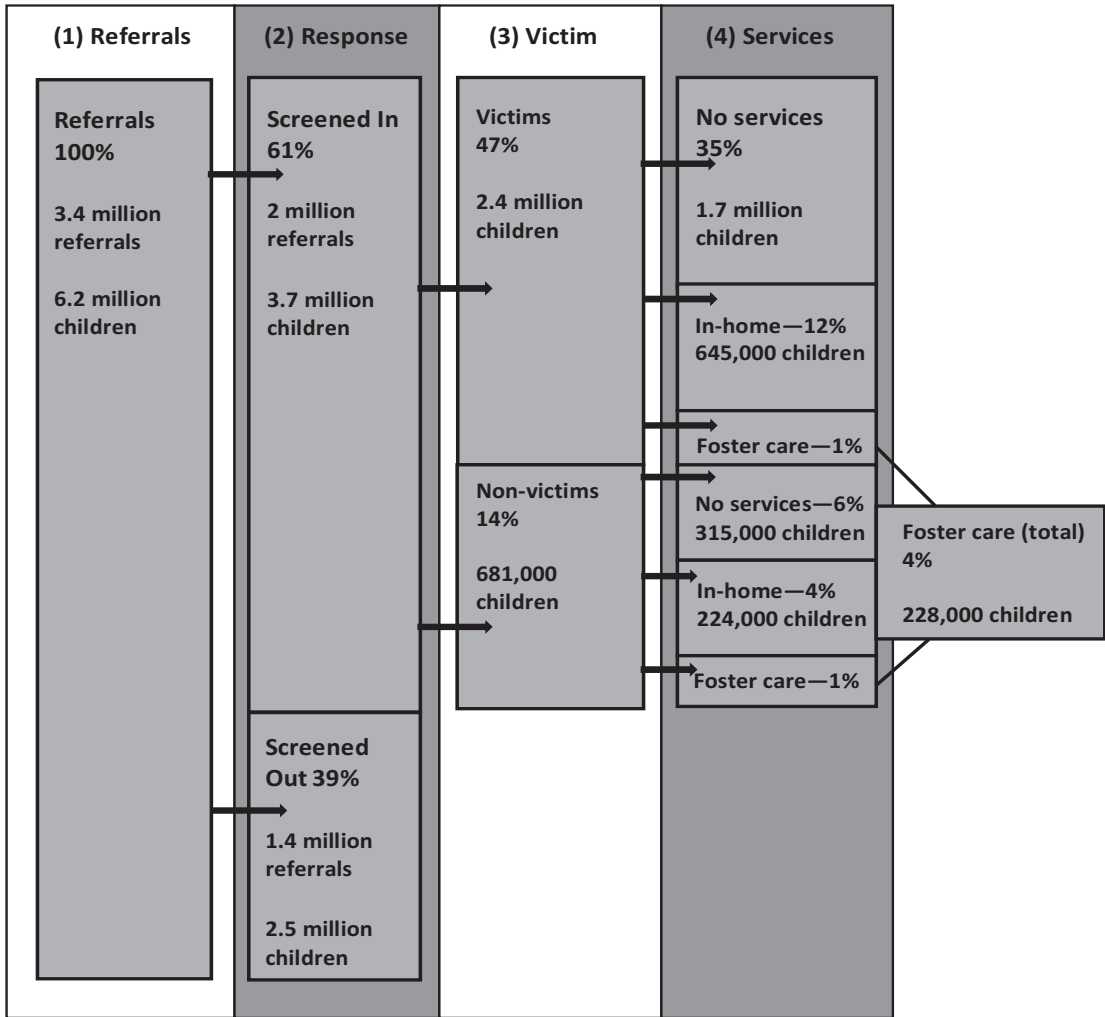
(1) Referrals

(2) Response

(3) Victim

(4) Services

Referrals 100%

3.4 million referrals

6.2 million children

Screened In 61%

2 million referrals

3.7 million children

Screened Out 39%

1.4 million referrals

2.5 million children

Victims 47%

2.4 million children

Non-victims 14%

681,000 children

No services 35%

1.7 million children

In-home—12% 645,000 children

Foster care—1%

No services—6% 315,000 children

In-home—4% 224,000 children

Foster care—1%

Foster care (total) 4%

228,000 children